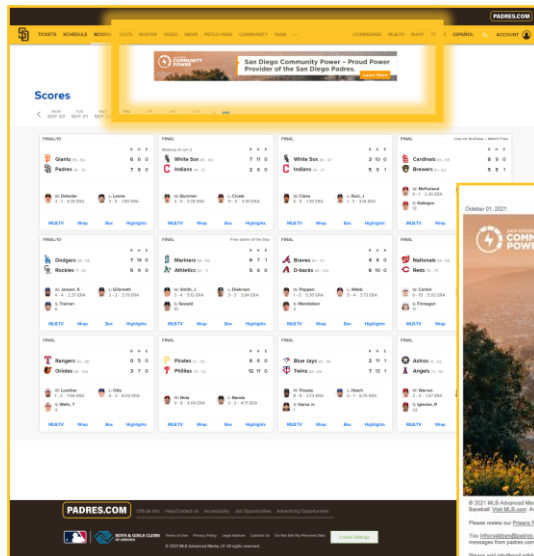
PADRES.COM

TICKETS SCHEDULE SCORES STATS ROSTER VIDEO NEWS PETCO PARK COMMUNITY FANS ··· COMPADRES MLB.TV SHOP ESPAÑOL ACCOUNT

San Diego Community Power – Proud Power Provider of the San Diego Padres.

Learn More

Scores

SEP 20 SEP 21 SEP 22

FINAL/10

Giants
Padres

W: Doduliar
L: Castillo

MLB.TV Wrap Box Highlights

FINAL

Makeup of Apr 2

White Sox 7 11 0
Indians 2 6 0

W: Bummer
L: Clevinger

MLB.TV Wrap Box Highlights

FINAL

White Sox 3 10 0
Indians 5 9 1

W: Cisse
L: Ruiz, J

MLB.TV Wrap Box Highlights

FINAL

Cardinals 6 9 0
Brewers 2 5 1

W: McFarland
L: Gallegos

MLB.TV Wrap Box

FINAL/10

Dodgers 7 10 0
Rockies 5 9 0

W: Jansen, K
L: Gilbreath
S: Treinen

MLB.TV Wrap Box Highlights

FINAL

Free Game of the Day

Mariners 6 7 1
Athletics 5 6 0

W: Smith, J
L: Diekman
S: Sewald

MLB.TV Wrap Box Highlights

FINAL

Braves 6 10 0
D-backs 0 10 0

W: Pepper
L: Webb
S: Wendelken

MLB.TV Wrap Box Highlights

FINAL

Nationals
Reds

W: Corbin
S: Finnegan

MLB.TV Wrap Box

FINAL

Rangers 2 6 0
Orioles 3 7 0

W: Lowther
L: Otto
S: Wells, T

MLB.TV Wrap Box Highlights

FINAL

Pirates 6 6 0
Phillies 12 11 0

W: Nola
L: Banda

MLB.TV Wrap Box Highlights

FINAL

Blue Jays 2 11 1
Twins 1 8 1

W: Pineda
L: Hatch
S: Garcia, A

MLB.TV Wrap Box Highlights

FINAL

Astros
Angels

W: Warren
L: Iglesias, R

MLB.TV Wrap Box

October 01, 2021

SAN DIEGO COMMUNITY POWER

© 2021 MLB Advanced Media
Baseball. Visit MLB.com. A

Please review our Privacy P

You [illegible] messages from padres.com

PADRES.COM

Official Info Help/Contact Us Accessibility Job Opportunities Advertising Opportunities

Terms of Use Privacy Policy Legal Notices Contact Us Do Not Sell My Personal Data Cookie Settings

BOYS & GIRLS CLUBS OF AMERICA

© 2021 MLB Advanced Media, LP. All rights reserved.